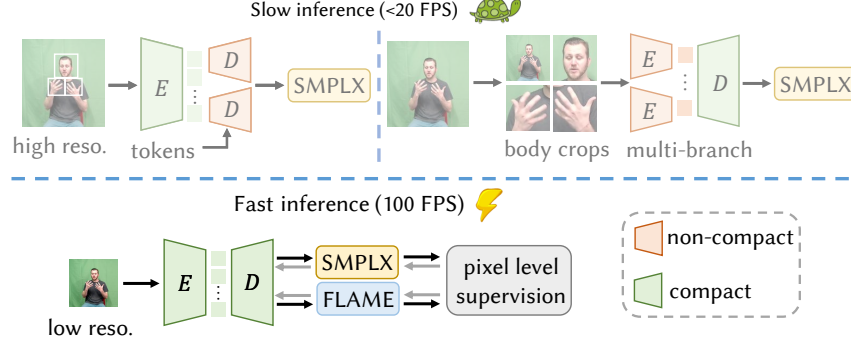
Slow inference (<20 FPS)

high reso.

E

D

D

SMPLX

tokens

body crops

E

E

D

SMPLX

multi-branch

Fast inference (100 FPS)

low reso.

E

D

SMPLX

FLAME

pixel level supervision

non-compact

compact